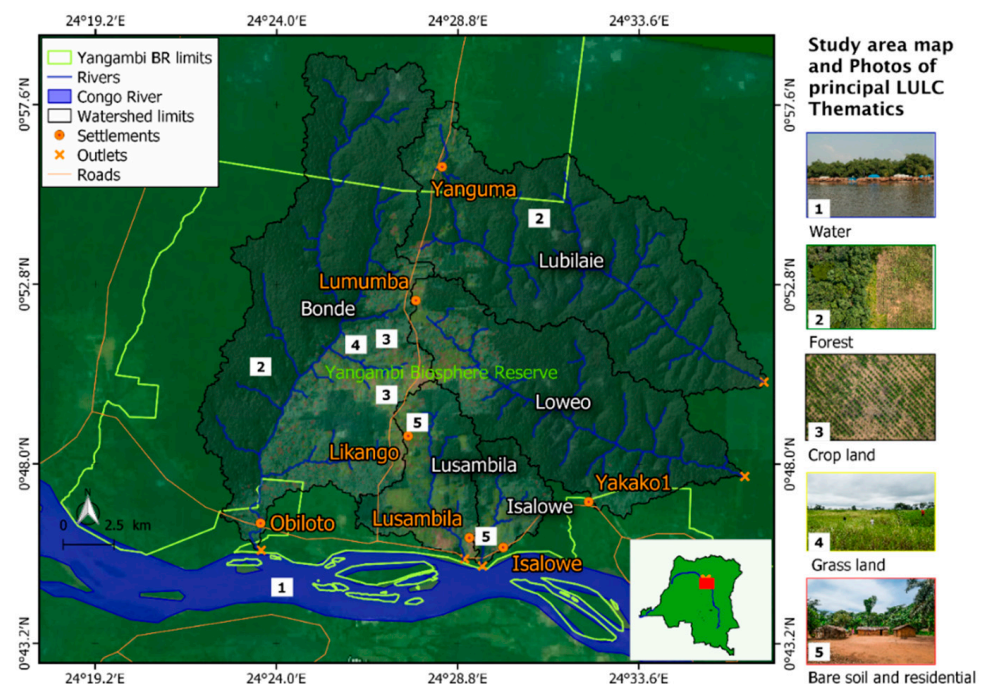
24°19.2'E 24°24.0'E 24°28.8'E 24°33.6'E

Yangambi BR limits
Rivers
Congo River
Watershed limits
Settlements
Outlets
Roads

0°57.6'N
0°52.8'N
0°48.0'N
0°43.2'N

Yanguma
2
Lubilaie
Lumumba
Bonde
4
3
2
Yangambi Biosphere Reserve
3
Loweo
5
Likango
Lusambila
Yakako1
Isalowe
Obiloto
Lusambila
5
Isalowe
0 2.5 km
1

24°19.2'E 24°24.0'E 24°28.8'E 24°33.6'E

0°57.6'N
0°52.8'N
0°48.0'N
0°43.2'N

Study area map and Photos of principal LULC Thematics

1
Water
2
Forest
3
Crop land
4
Grass land
5
Bare soil and residential